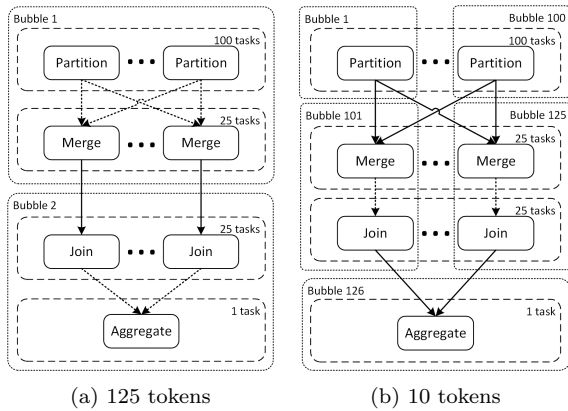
Bubble 1

100 tasks

Partition

Partition

25 tasks

Merge

Merge

Bubble 2

25 tasks

Join

Join

1 task

Aggregate

(a) 125 tokens

Bubble 1

Bubble 100

100 tasks

Partition

Partition

Bubble 101

Bubble 125

25 tasks

Merge

Merge

25 tasks

Join

Join

Bubble 126

1 task

Aggregate

(b) 10 tokens